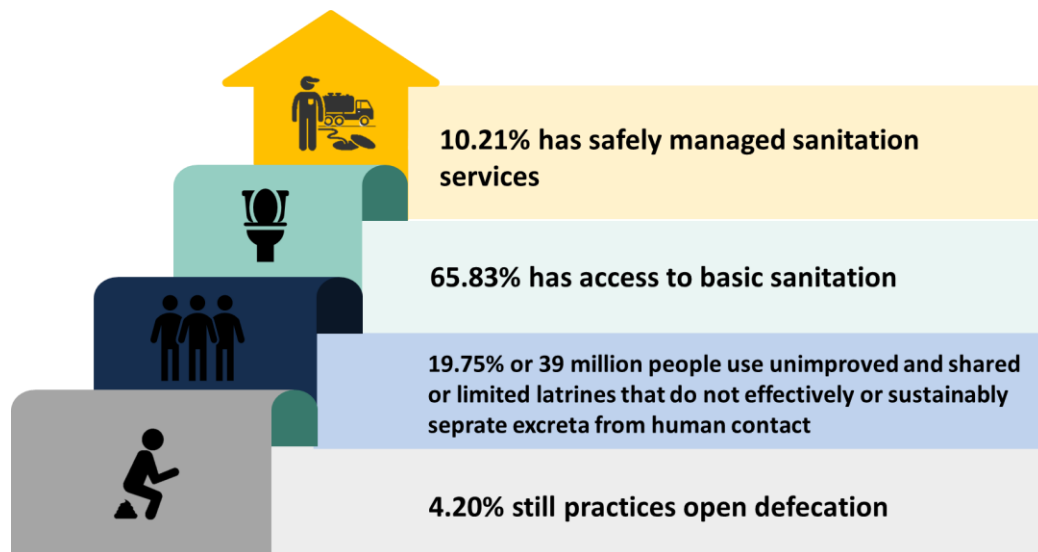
10.21% has safely managed sanitation services

65.83% has access to basic sanitation

19.75% or 39 million people use unimproved and shared or limited latrines that do not effectively or sustainably seprate excreta from human contact

4.20% still practices open defecation